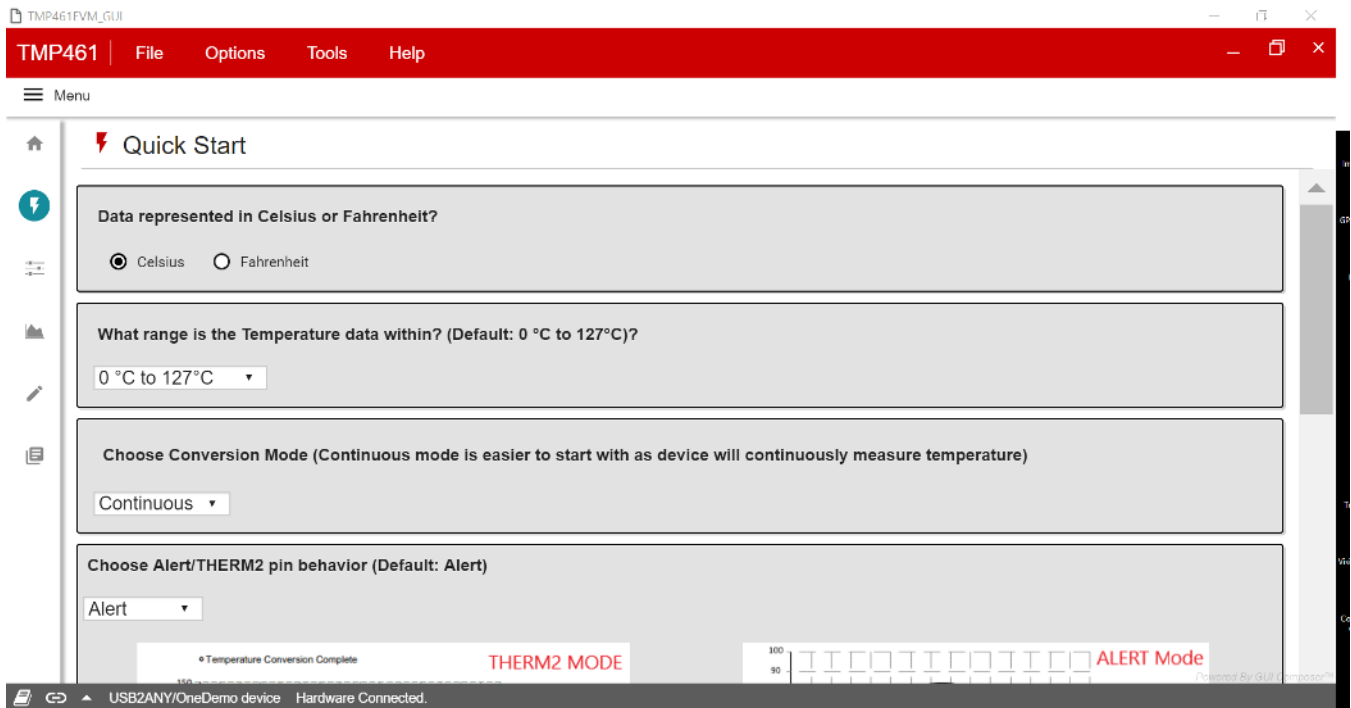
TMP461EVM_GUI

TMP461 File Options Tools Help

Menu

Quick Start

Data represented in Celsius or Fahrenheit?

Celsius Fahrenheit

What range is the Temperature data within? (Default: 0 °C to 127°C)?

0 °C to 127°C

Choose Conversion Mode (Continuous mode is easier to start with as device will continuously measure temperature)

Continuous

Choose Alert/THERM2 pin behavior (Default: Alert)

Alert

Temperature Conversion Complete

150

THERM2 MODE

100

90

ALERT Mode

Powered By GUI Composer™

USB2ANY/OneDemo device Hardware Connected.